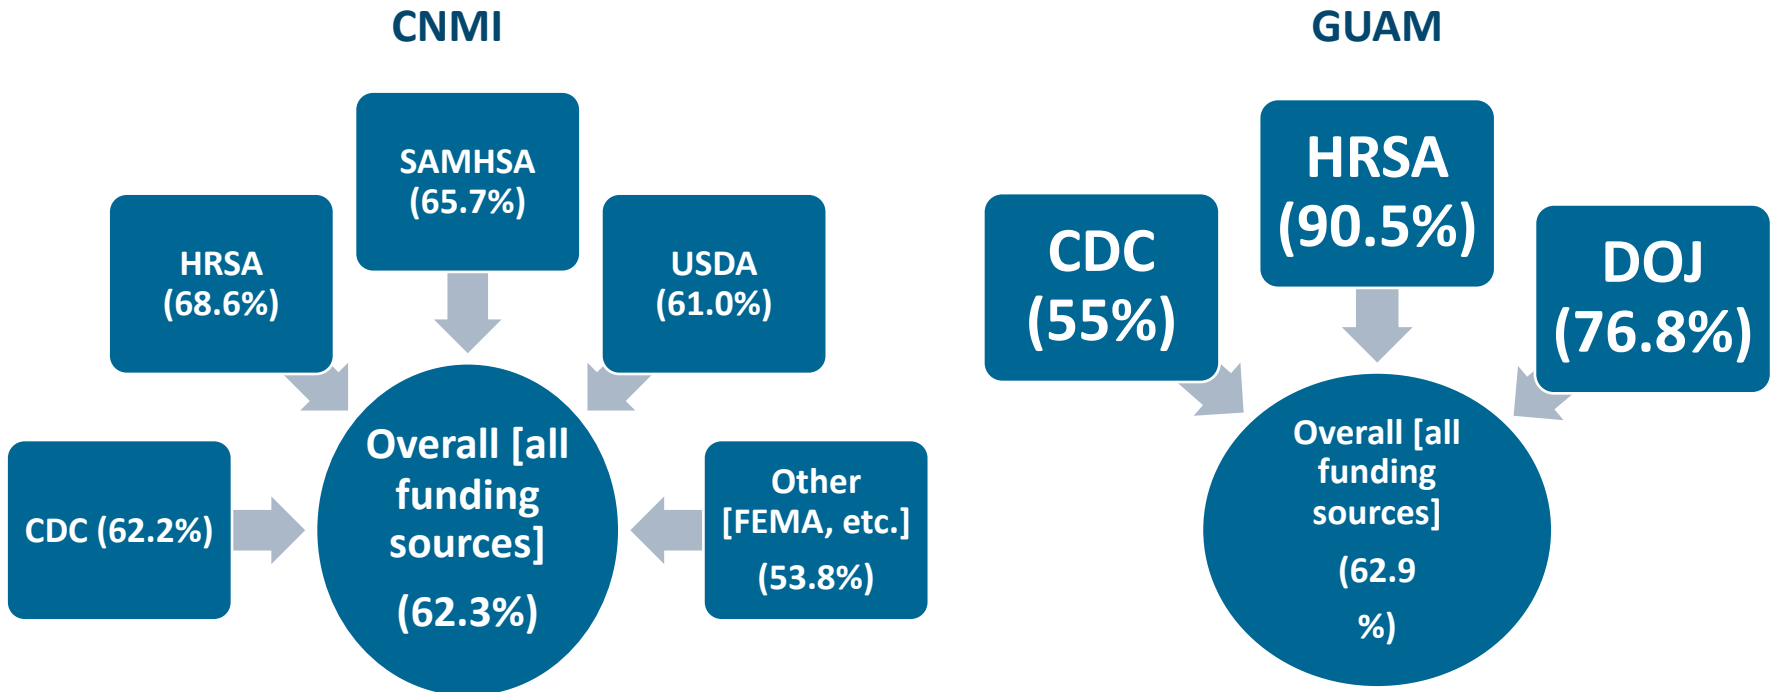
CNMI

SAMHSA (65.7%)

HRSA (68.6%)

USDA (61.0%)

CDC (62.2%)

Overall [all funding sources] (62.3%)

Other [FEMA, etc.] (53.8%)

GUAM

HRSA (90.5%)

CDC (55%)

DOJ (76.8%)

Overall [all funding sources] (62.9 %)